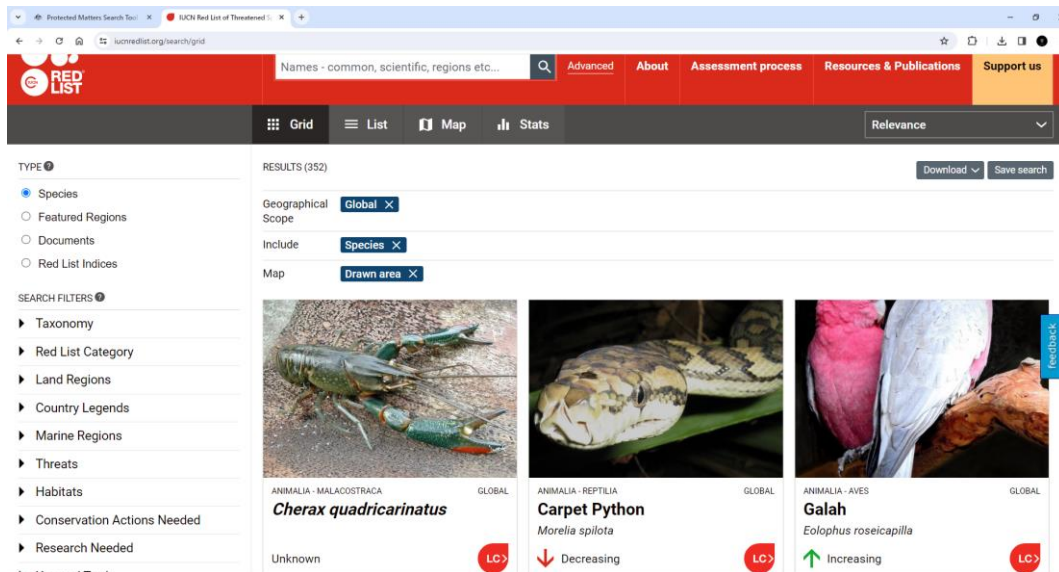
Protected Matters Search Tool × IUCN Red List of Threatened S ×

iucnredlist.org/search/grid

RED LIST

Names - common, scientific, regions etc...

Advanced About Assessment process Resources & Publications Support us

Grid List Map Stats

Relevance

TYPE

Species

Featured Regions

Documents

Red List Indices

SEARCH FILTERS

Taxonomy

Red List Category

Land Regions

Country Legends

Marine Regions

Threats

Habitats

Conservation Actions Needed

Research Needed

RESULTS (352)

Download Save search

Geographical Scope Global

Include Species

Map Drawn area

feedback

ANIMALIA - MALACOSTRACA GLOBAL

Cherax quadricarinatus

Unknown LC

ANIMALIA - REPTILIA GLOBAL

Carpet Python

Morelia spilota

Decreasing LC

ANIMALIA - AVES GLOBAL

Galah

Eolophus roseicapilla

Increasing LC